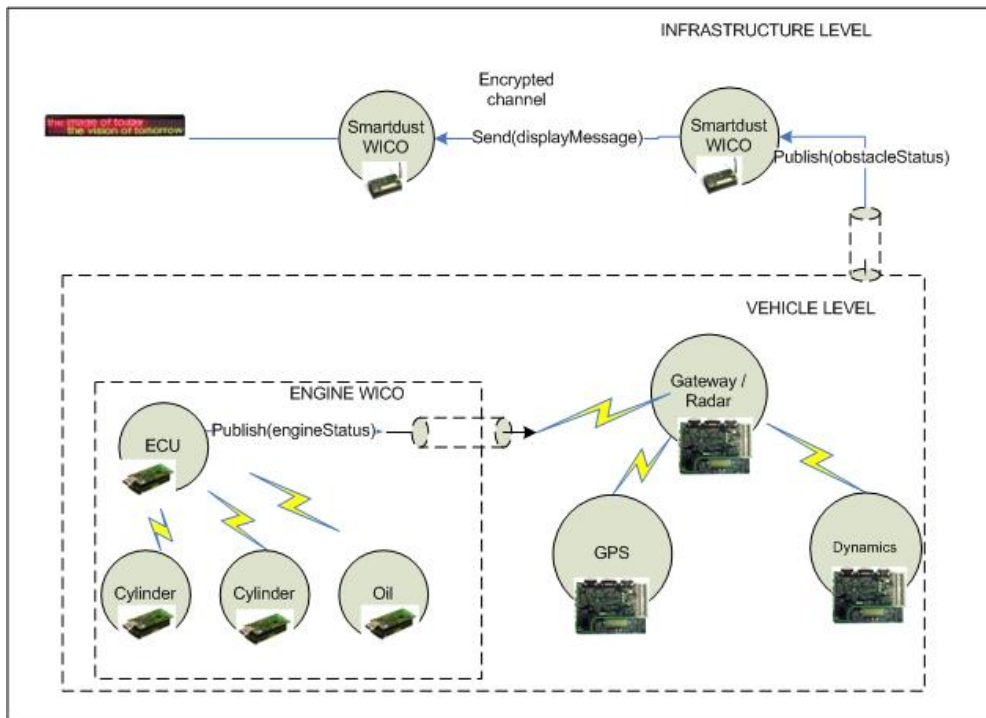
INFRASTRUCTURE LEVEL

Encrypted channel

the image of today
the vision of tomorrow

Smartdust WICO

Send(displayMessage)

Smartdust WICO

Publish(obstacleStatus)

VEHICLE LEVEL

ENGINE WICO

ECU

Publish(engineStatus)

Gateway / Radar

Cylinder

Cylinder

Oil

GPS

Dynamics